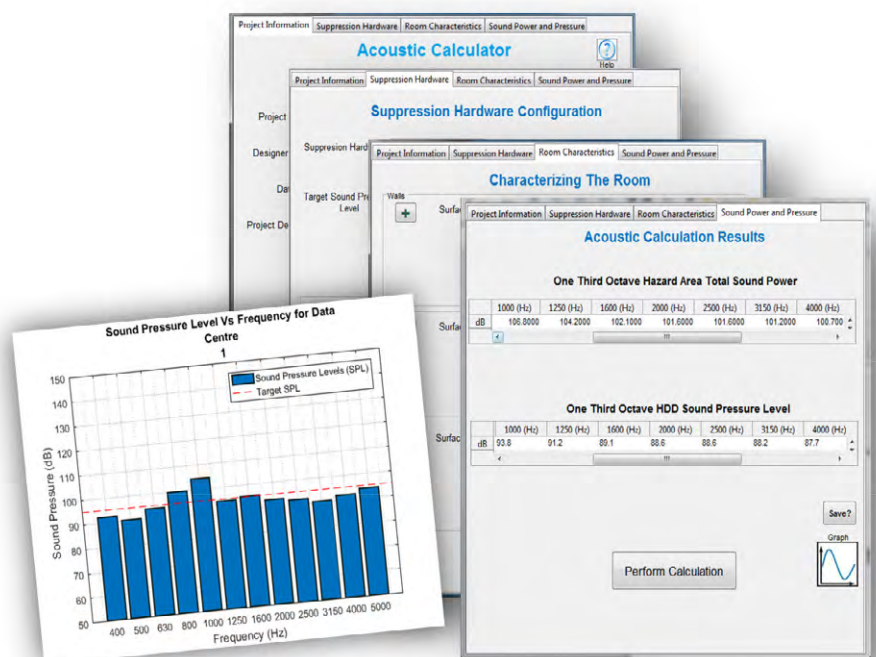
Project Information | Suppression Hardware | Room Characteristics | Sound Power and Pressure

Acoustic Calculator

Help

Project

Designer

Da

Project De

Project Information | Suppression Hardware | Room Characteristics | Sound Power and Pressure

Suppression Hardware Configuration

Suppression Hard

Target Sound Pre Level

Project Information | Suppression Hardware | Room Characteristics | Sound Power and Pressure

Characterizing The Room

Walls

+

Surfa

Surfa

Surfac

Project Information | Suppression Hardware | Room Characteristics | Sound Power and Pressure

Acoustic Calculation Results

One Third Octave Hazard Area Total Sound Power

| | 1000 (Hz) | 1250 (Hz) | 1600 (Hz) | 2000 (Hz) | 2500 (Hz) | 3150 (Hz) | 4000 (Hz) |
|---|---|---|---|---|---|---|---|
| dB | 106.8000 | 104.2000 | 102.1000 | 101.6000 | 101.6000 | 101.2000 | 100.700 |

One Third Octave HDD Sound Pressure Level

| | 1000 (Hz) | 1250 (Hz) | 1600 (Hz) | 2000 (Hz) | 2500 (Hz) | 3150 (Hz) | 4000 (Hz) |
|---|---|---|---|---|---|---|---|
| dB | 93.8 | 91.2 | 89.1 | 88.6 | 88.6 | 88.2 | 87.7 |

Save?

Graph

Perform Calculation

Sound Pressure Level Vs Frequency for Data Centre
1

Sound Pressure Levels (SPL)
Target SPL

Sound Pressure (dB)

150
140
130
120
110
100
90
80
70
60
50

400 500 630 800 1000 1250 1600 2000 2500 3150 4000 5000
Frequency (Hz)